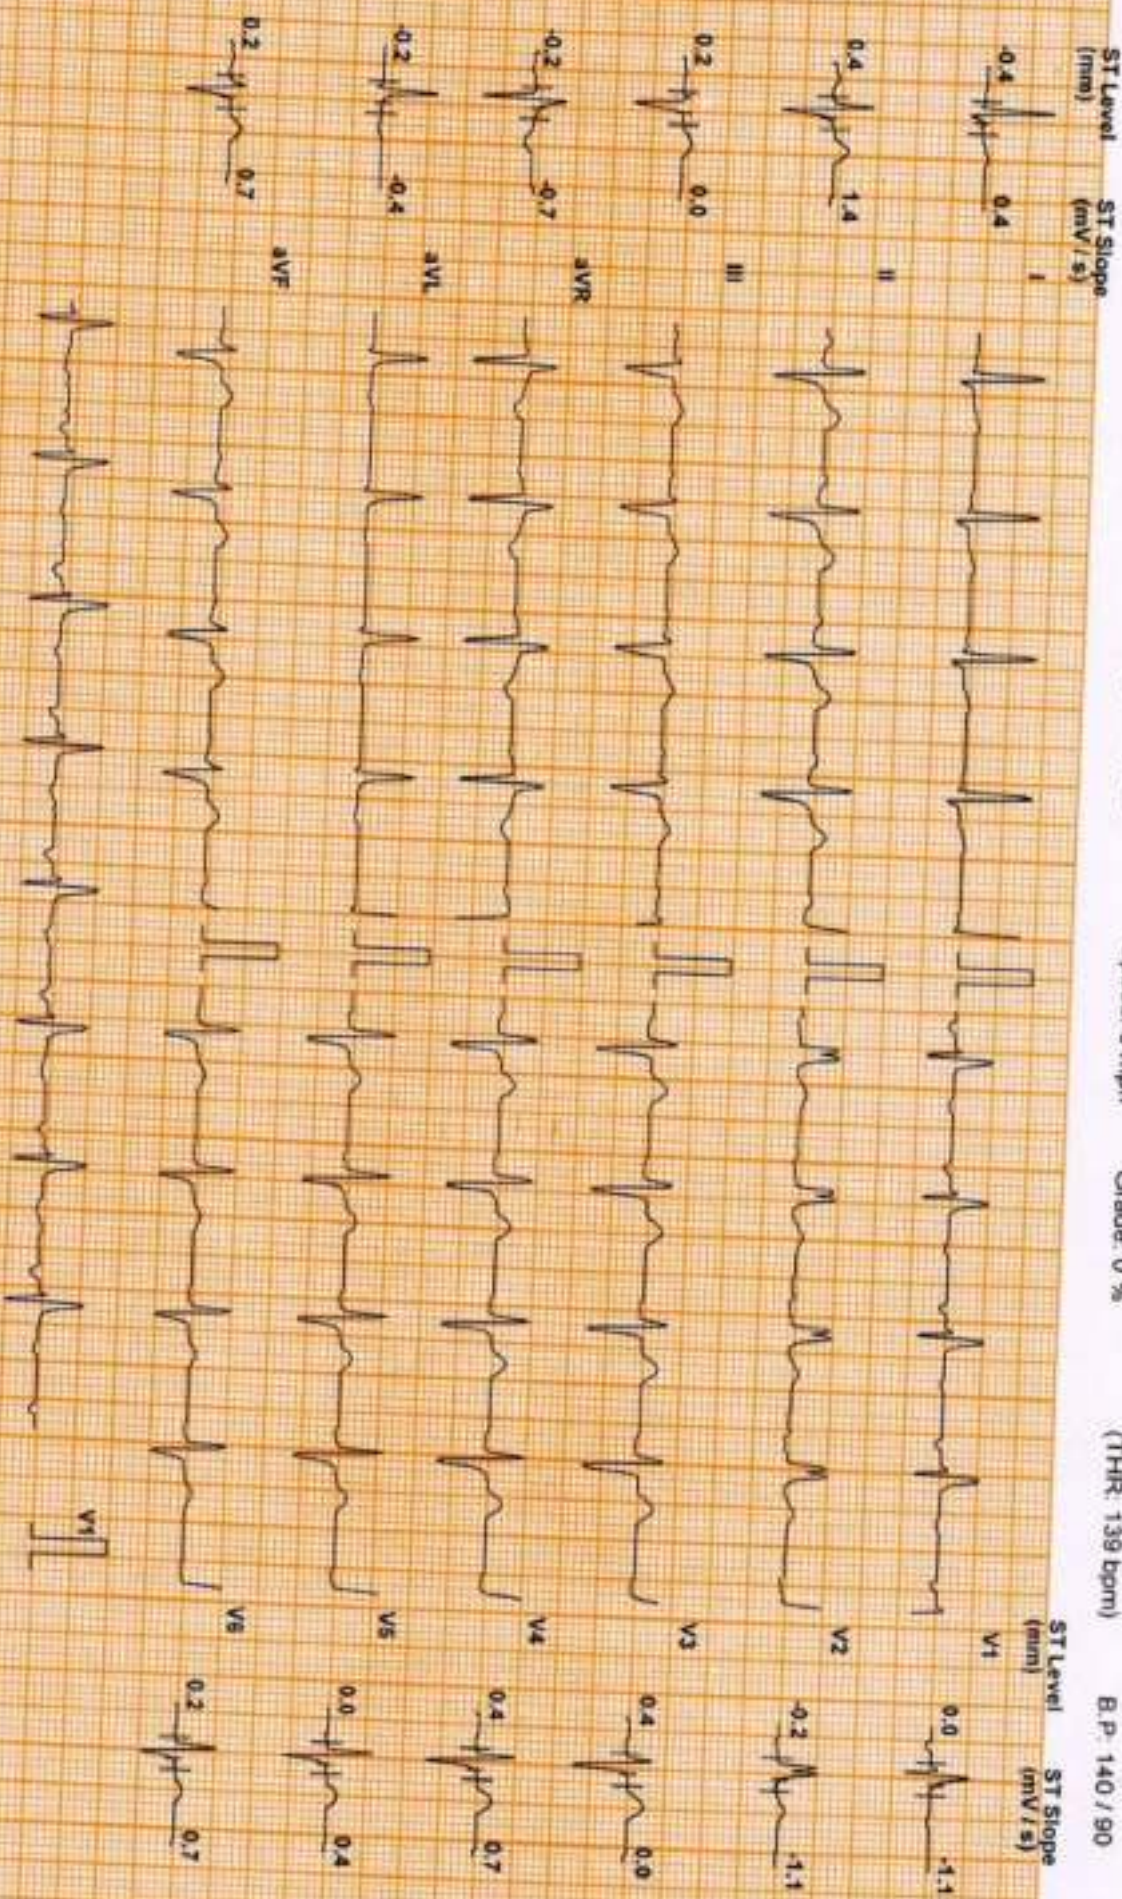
ST Level (mm) ST Slope (mV / s)
-0.4 0.4 I
0.4 1.4 II
0.2 0.0 III
-0.2 -0.7 aVR
-0.2 -0.4 aVL
0.2 0.7 aVF

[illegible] Grade: 0 % (THR: 139 bpm) B.P: 140 / 90

ST Level (mm) ST Slope (mV / s)
V1 0.0 -1.1
V2 -0.2 -1.1
V3 0.4 0.0
V4 0.4 0.7
V5 0.0 0.4
V6 0.2 0.7

V1